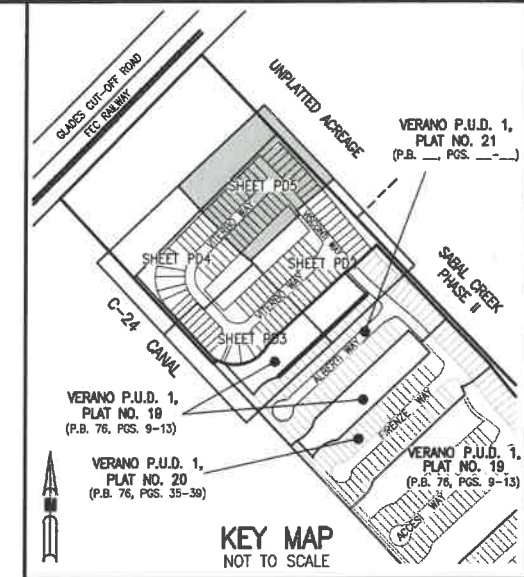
GLADES CUT-OFF ROAD
FEC RAILWAY
UNPLATTED ACREAGE
VERANO P.U.D. 1, PLAT NO. 21 (P.B. \_\_, PGS. \_\_-\_\_)
SHEET PD5
SHEET PD4
SHEET PD1
SHEET PD3
SABAL CREEK PHASE II
C-24 CANAL
ALBERTO WAY
FIRENZE WAY
ACERO WAY
VERANO P.U.D. 1, PLAT NO. 18 (P.B. 76, PGS. 9-13)
VERANO P.U.D. 1, PLAT NO. 20 (P.B. 76, PGS. 35-39)
VERANO P.U.D. 1, PLAT NO. 19 (P.B. 76, PGS. 9-13)
N
KEY MAP
NOT TO SCALE